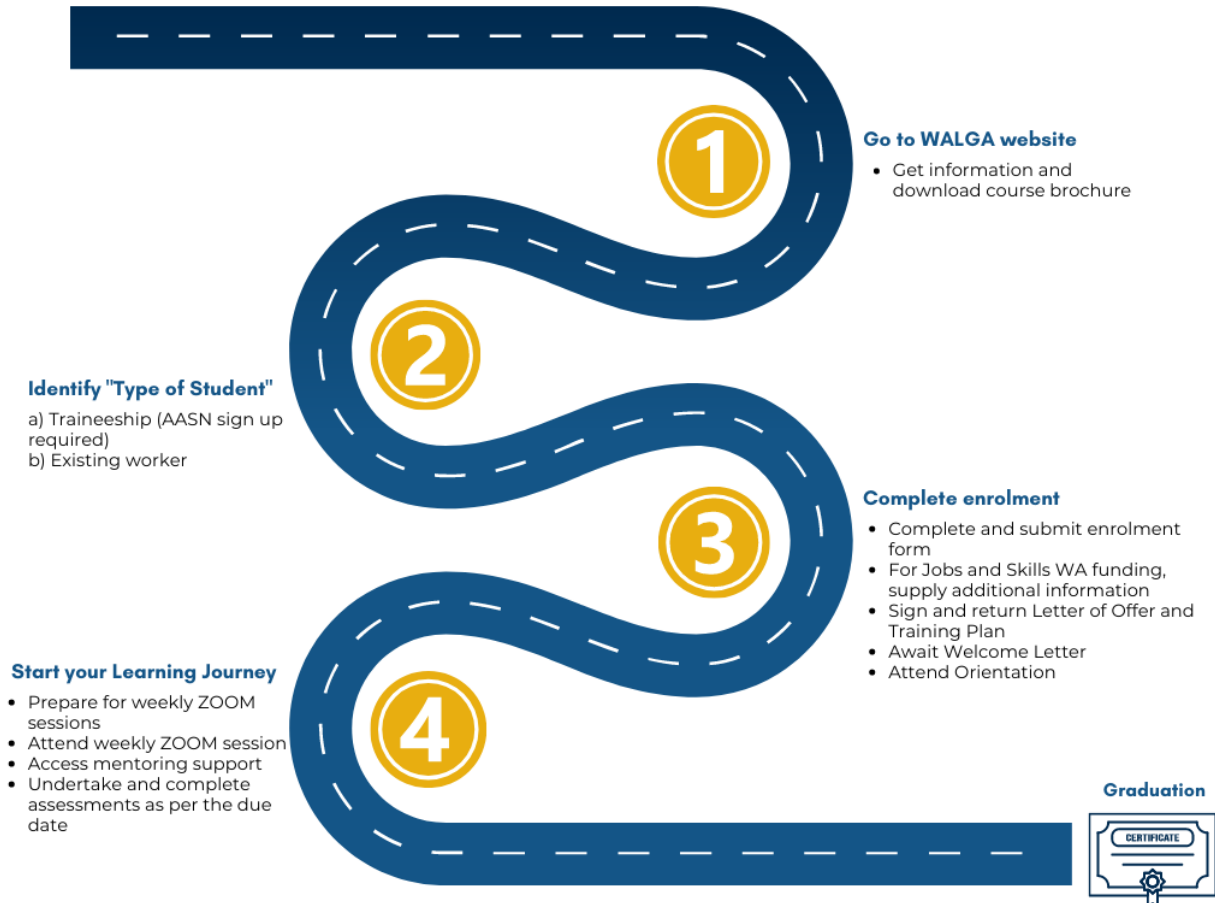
1

Go to WALGA website

- Get information and download course brochure

2

Identify "Type of Student"

a) Traineeship (AASN sign up required)
b) Existing worker

3

Complete enrolment

- Complete and submit enrolment form
- For Jobs and Skills WA funding, supply additional information
- Sign and return Letter of Offer and Training Plan
- Await Welcome Letter
- Attend Orientation

4

Start your Learning Journey

- Prepare for weekly ZOOM sessions
- Attend weekly ZOOM session
- Access mentoring support
- Undertake and complete assessments as per the due date

Graduation

CERTIFICATE